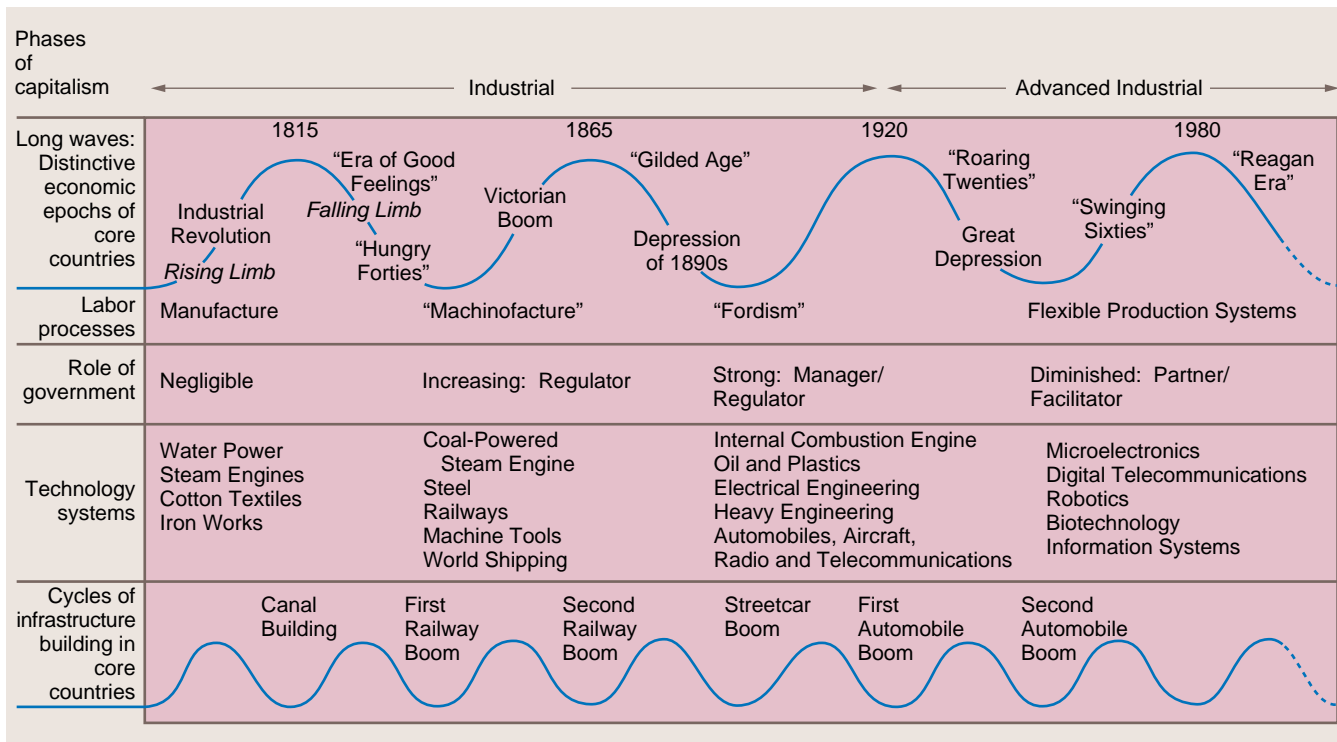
Phases of capitalism

Industrial

Advanced Industrial

| Long waves: Distinctive economic epochs of core countries | 1815 Industrial Revolution *Rising Limb* "Era of Good Feelings" *Falling Limb* "Hungry Forties" | 1865 Victorian Boom "Gilded Age" Depression of 1890s | 1920 "Roaring Twenties" Great Depression | 1980 "Swinging Sixties" "Reagan Era" |
|---|---|---|---|---|
| Labor processes | Manufacture | "Machinofacture" | "Fordism" | Flexible Production Systems |
| Role of government | Negligible | Increasing: Regulator | Strong: Manager/ Regulator | Diminished: Partner/ Facilitator |
| Technology systems | Water Power Steam Engines Cotton Textiles Iron Works | Coal-Powered Steam Engine Steel Railways Machine Tools World Shipping | Internal Combustion Engine Oil and Plastics Electrical Engineering Heavy Engineering Automobiles, Aircraft, Radio and Telecommunications | Microelectronics Digital Telecommunications Robotics Biotechnology Information Systems |
| Cycles of infrastructure building in core countries | Canal Building | First Railway Boom / Second Railway Boom | Streetcar Boom / First Automobile Boom | Second Automobile Boom |